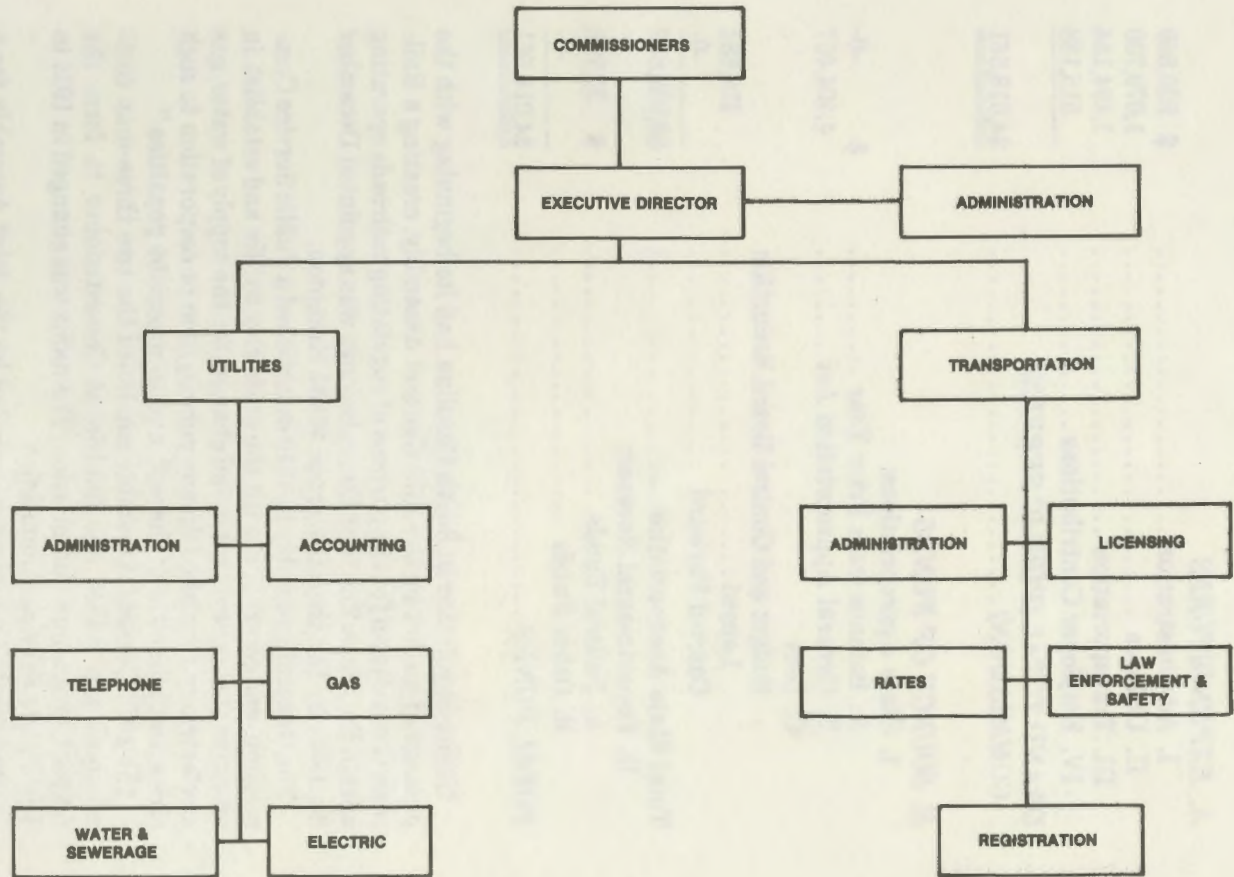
COMMISSIONERS

EXECUTIVE DIRECTOR

ADMINISTRATION

UTILITIES

TRANSPORTATION

ADMINISTRATION

ACCOUNTING

ADMINISTRATION

LICENSING

TELEPHONE

GAS

RATES

LAW ENFORCEMENT & SAFETY

WATER & SEWERAGE

ELECTRIC

REGISTRATION